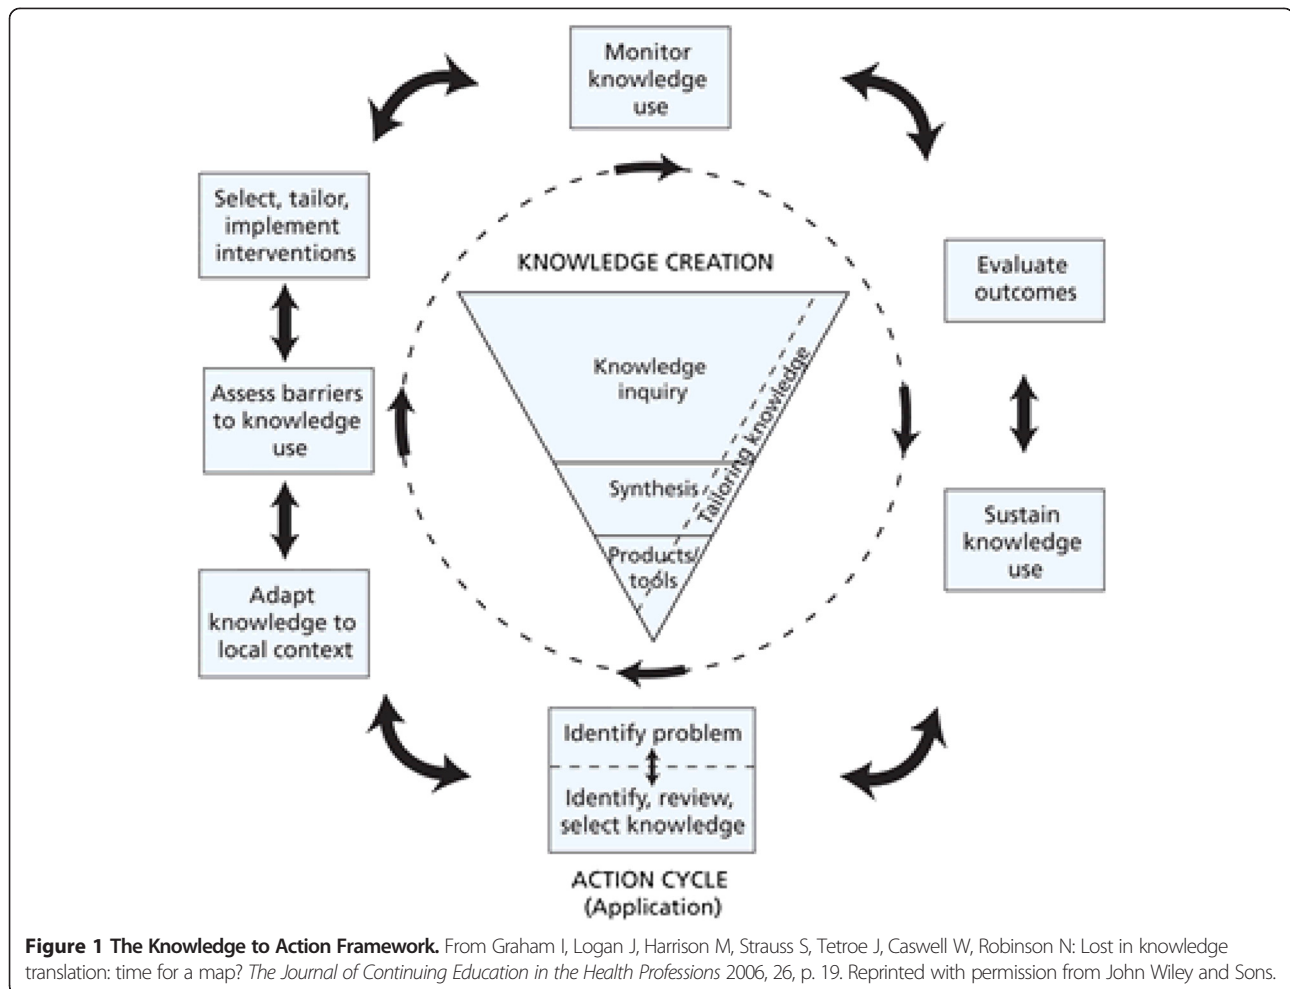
Monitor knowledge use

Select, tailor, implement interventions

Evaluate outcomes

KNOWLEDGE CREATION

Knowledge inquiry

Tailoring knowledge

Assess barriers to knowledge use

Synthesis

Sustain knowledge use

Products/ tools

Adapt knowledge to local context

Identify problem

Identify, review, select knowledge

ACTION CYCLE (Application)

**Figure 1 The Knowledge to Action Framework.** From Graham I, Logan J, Harrison M, Strauss S, Tetroe J, Caswell W, Robinson N: Lost in knowledge translation: time for a map? *The Journal of Continuing Education in the Health Professions* 2006, 26, p. 19. Reprinted with permission from John Wiley and Sons.